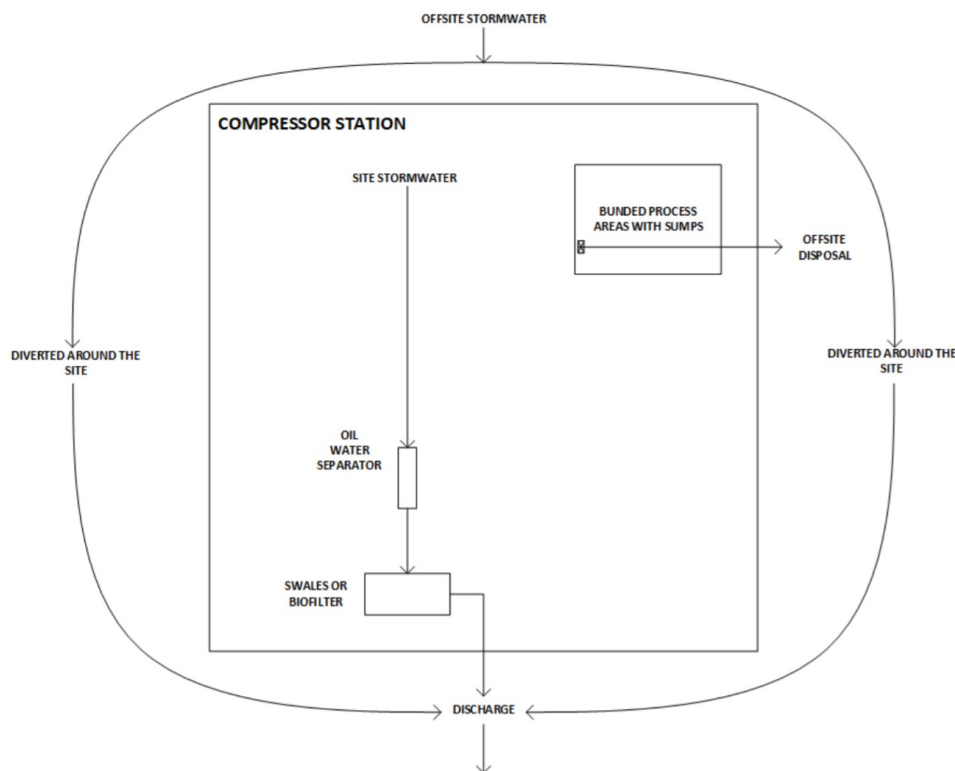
OFFSITE STORMWATER

COMPRESSOR STATION

SITE STORMWATER

BUNDED PROCESS AREAS WITH SUMPS

OFFSITE DISPOSAL

DIVERTED AROUND THE SITE

DIVERTED AROUND THE SITE

OIL WATER SEPARATOR

SWALES OR BIOFILTER

DISCHARGE